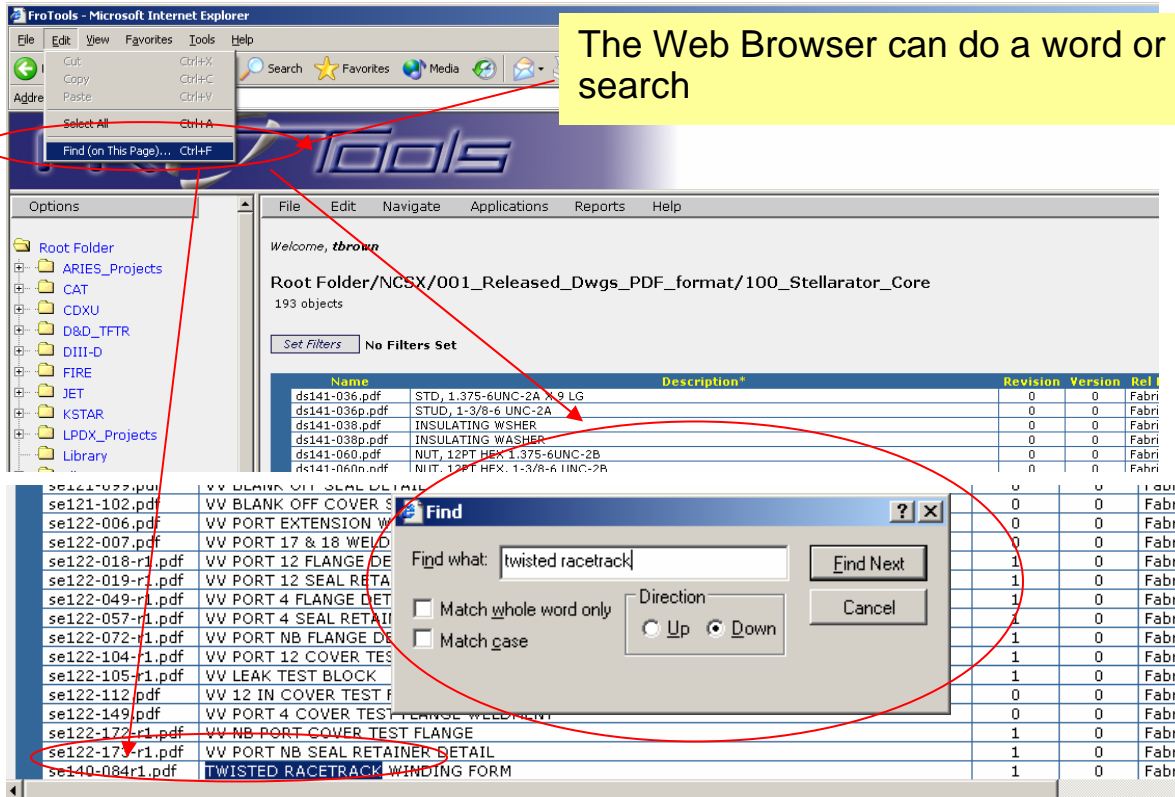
FroTools - Microsoft Internet Explorer

File Edit View Favorites Tools Help

Cut Ctrl+X
Copy Ctrl+C
Paste Ctrl+V
Select All Ctrl+A
Find (on This Page)... Ctrl+F

Search Favorites Media

Addre

The Web Browser can do a word or search

Options

Root Folder
ARIES_Projects
CAT
CDXU
D&D_TFTR
DIII-D
FIRE
JET
KSTAR
LPDX_Projects
Library

File Edit Navigate Applications Reports Help

Welcome, tbrown

Root Folder/NCSX/001_Released_Dwgs_PDF_format/100_Stellarator_Core
193 objects

Set Filters No Filters Set

| Name | Description* | Revision | Version | Rel |
|---|---|---|---|---|
| ds141-036.pdf | STD, 1.375-6UNC-2A X 9 LG | 0 | 0 | Fabri |
| ds141-036p.pdf | STUD, 1-3/8-6 UNC-2A | 0 | 0 | Fabri |
| ds141-038.pdf | INSULATING WSHER | 0 | 0 | Fabri |
| ds141-038p.pdf | INSULATING WASHER | 0 | 0 | Fabri |
| ds141-060.pdf | NUT, 12PT HEX 1.375-6UNC-2B | 0 | 0 | Fabri |
| ds141-060p.pdf | NUT, 12PT HEX, 1-3/8-6 UNC-2B | 0 | 0 | Fabri |

| | | | | |
|---|---|---|---|---|
| se121-099.pdf | VV BLANK OFF SEAL DETAIL | 0 | 0 | Fab |
| se121-102.pdf | VV BLANK OFF COVER S | 0 | 0 | Fabr |
| se122-006.pdf | VV PORT EXTENSION W | 0 | 0 | Fabr |
| se122-007.pdf | VV PORT 17 & 18 WELD | 0 | 0 | Fabr |
| se122-018-r1.pdf | VV PORT 12 FLANGE DE | 1 | 0 | Fabr |
| se122-019-r1.pdf | VV PORT 12 SEAL RETA | 1 | 0 | Fabr |
| se122-049-r1.pdf | VV PORT 4 FLANGE DET | 1 | 0 | Fabr |
| se122-057-r1.pdf | VV PORT 4 SEAL RETAI | 1 | 0 | Fabr |
| se122-072-r1.pdf | VV PORT NB FLANGE DE | 1 | 0 | Fabr |
| se122-104-r1.pdf | VV PORT 12 COVER TES | 1 | 0 | Fabr |
| se122-105-r1.pdf | VV LEAK TEST BLOCK | 1 | 0 | Fabr |
| se122-112.pdf | VV 12 IN COVER TEST F | 0 | 0 | Fabr |
| se122-149.pdf | VV PORT 4 COVER TEST FLANGE WELDMENT | 0 | 0 | Fabr |
| se122-172-r1.pdf | VV NB PORT COVER TEST FLANGE | 1 | 0 | Fabr |
| se122-173-r1.pdf | VV PORT NB SEAL RETAINER DETAIL | 1 | 0 | Fabr |
| se140-084r1.pdf | TWISTED RACETRACK WINDING FORM | 1 | 0 | Fabr |

Find
Find what: twisted racetrack
Find Next
Cancel
Match whole word only
Match case
Direction
Up
Down